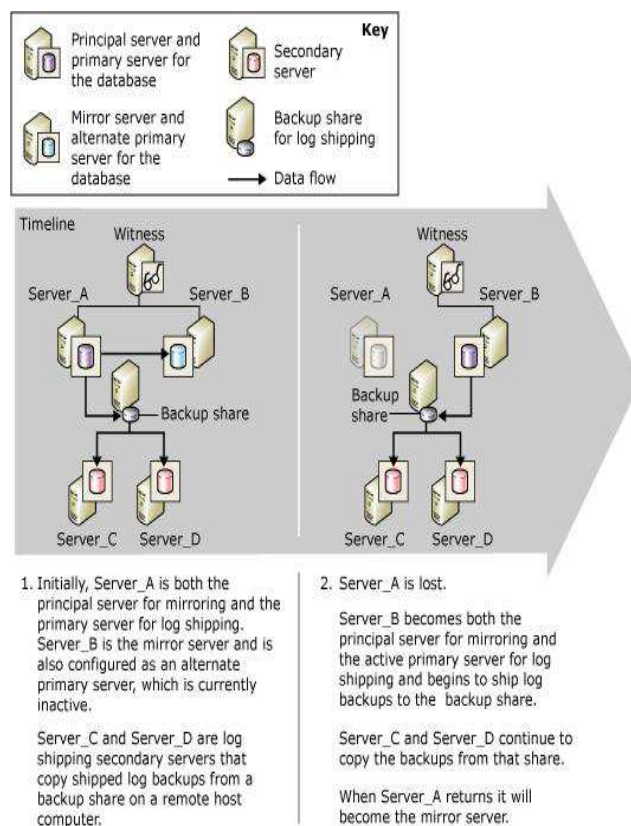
Key

Principal server and primary server for the database

Secondary server

Mirror server and alternate primary server for the database

Backup share for log shipping

Data flow

Timeline

Witness

Server_A

Server_B

Backup share

Server_C

Server_D

Witness

Server_A

Server_B

Backup share

Server_C

Server_D

1. Initially, Server_A is both the principal server for mirroring and the primary server for log shipping. Server_B is the mirror server and is also configured as an alternate primary server, which is currently inactive.

Server_C and Server_D are log shipping secondary servers that copy shipped log backups from a backup share on a remote host computer.

2. Server_A is lost.

Server_B becomes both the principal server for mirroring and the active primary server for log shipping and begins to ship log backups to the backup share.

Server_C and Server_D continue to copy the backups from that share.

When Server_A returns it will become the mirror server.